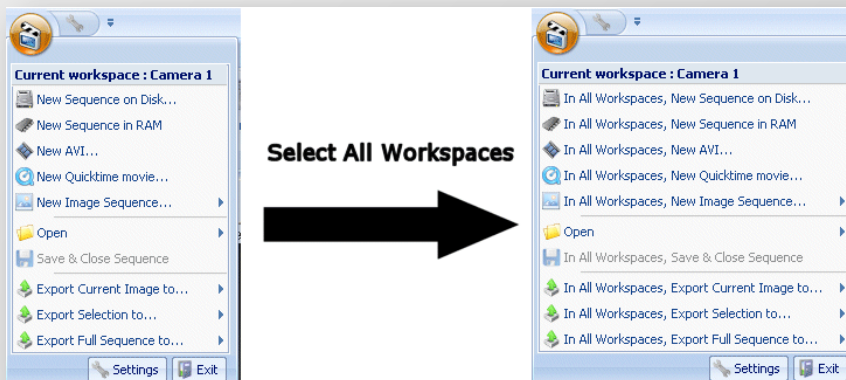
Current workspace : Camera 1
New Sequence on Disk...
New Sequence in RAM
New AVI...
New Quicktime movie...
New Image Sequence...
Open
Save & Close Sequence
Export Current Image to...
Export Selection to...
Export Full Sequence to...
Settings
Exit

Select All Workspaces

Current workspace : Camera 1
In All Workspaces, New Sequence on Disk...
In All Workspaces, New Sequence in RAM
In All Workspaces, New AVI...
In All Workspaces, New Quicktime movie...
In All Workspaces, New Image Sequence...
Open
In All Workspaces, Save & Close Sequence
In All Workspaces, Export Current Image to...
In All Workspaces, Export Selection to...
In All Workspaces, Export Full Sequence to...
Settings
Exit